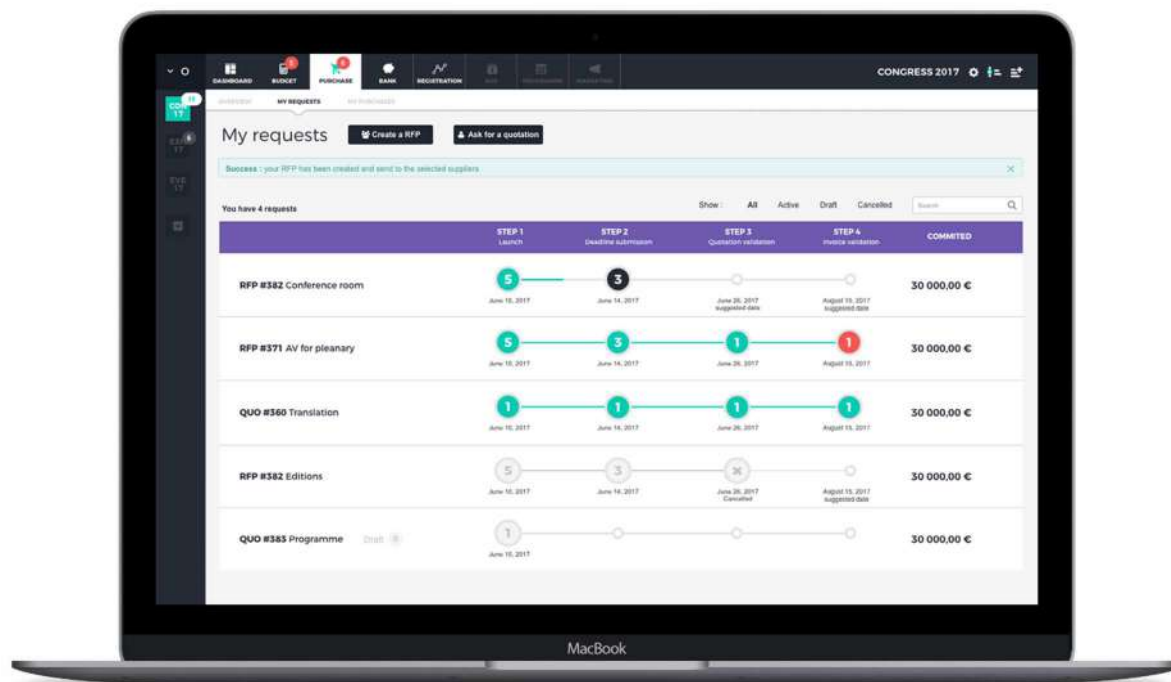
DASHBOARD BUDGET PURCHASE BANK REGISTRATION

CONGRESS 2017

CON 17
EXP 17
EVE 17

OVERVIEW MY REQUESTS MY PURCHASES

My requests

Create a RFP

Ask for a quotation

Success : your RFP has been created and send to the selected suppliers

You have 4 requests

Show : All Active Draft Cancelled

Search

| | STEP 1 Launch | STEP 2 Deadline submission | STEP 3 Quotation validation | STEP 4 Invoice validation | COMMITED |
|---|---|---|---|---|---|
| RFP #382 Conference room | 5 June 10, 2017 | 3 June 14, 2017 | June 26, 2017 suggested date | August 15, 2017 suggested date | 30 000,00 € |
| RFP #371 AV for pleanary | 5 June 10, 2017 | 3 June 14, 2017 | 1 June 26, 2017 | 1 August 15, 2017 | 30 000,00 € |
| QUO #360 Translation | 1 June 10, 2017 | 1 June 14, 2017 | 1 June 26, 2017 | 1 August 15, 2017 | 30 000,00 € |
| RFP #382 Editions | 5 June 10, 2017 | 3 June 14, 2017 | June 26, 2017 Cancelled | August 15, 2017 suggested date | 30 000,00 € |
| QUO #383 Programme Draft | 1 June 10, 2017 | | | | 30 000,00 € |

MacBook